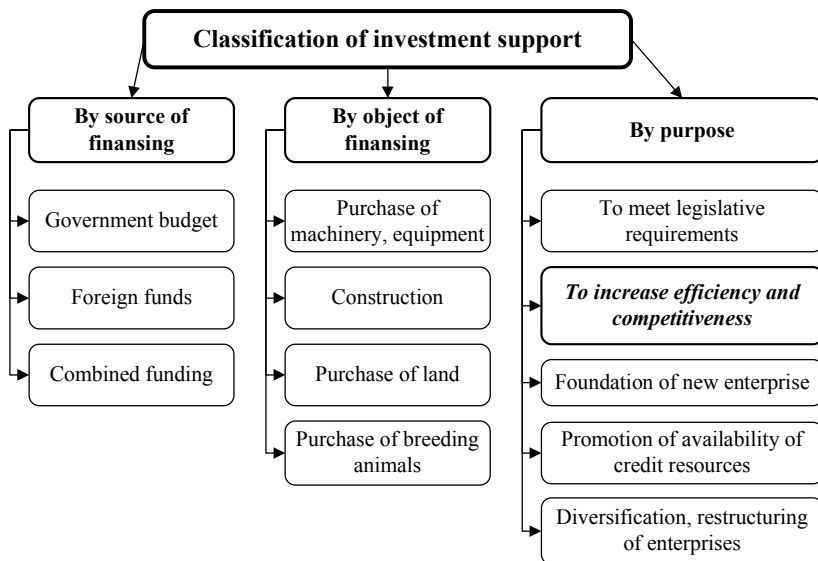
Classification of investment support

By source of finansing

Government budget

Foreign funds

Combined funding

By object of finansing

Purchase of machinery, equipment

Construction

Purchase of land

Purchase of breeding animals

By purpose

To meet legislative requirements

*To increase efficiency and competitiveness*

Foundation of new enterprise

Promotion of availability of credit resources

Diversification, restructuring of enterprises